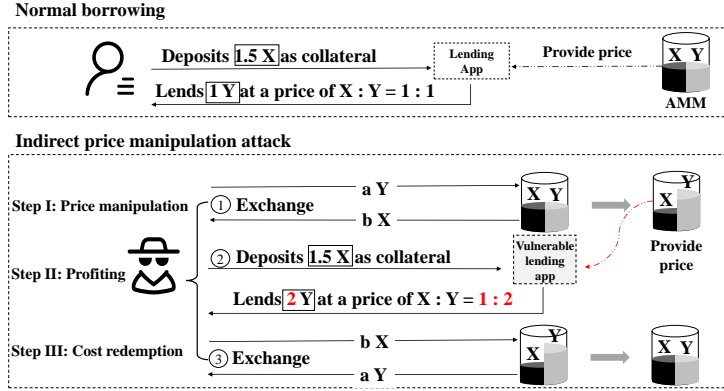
Normal borrowing

Deposits 1.5 X as collateral

Lending App

Provide price

X Y

Lends 1 Y at a price of X : Y = 1 : 1

AMM

Indirect price manipulation attack

Step I: Price manipulation

a Y

X Y

① Exchange

b X

X Y

Provide price

Step II: Profiting

② Deposits 1.5 X as collateral

Vulnerable lending app

Lends 2 Y at a price of X : Y = 1 : 2

Step III: Cost redemption

b X

X Y

X Y

③ Exchange

a Y